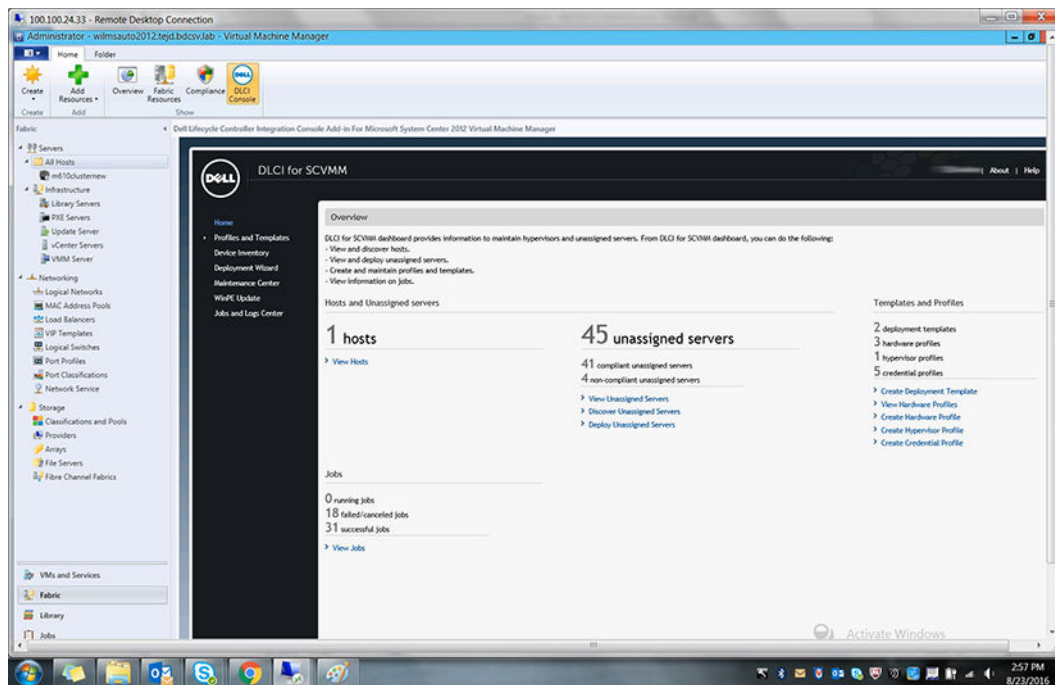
100.100.24.33 - Remote Desktop Connection

Administrator - wilmsauto2012.tejd.bdcsv.lab - Virtual Machine Manager

Home Folder

Create Add Resources Overview Fabric Resources Compliance DLCI Console

Create Add Show

Fabric

Dell Lifecycle Controller Integration Console Add-in For Microsoft System Center 2012 Virtual Machine Manager

Servers
All Hosts
m610clusternew
Infrastructure
Library Servers
PXE Servers
Update Server
vCenter Servers
VMM Server
Networking
Logical Networks
MAC Address Pools
Load Balancers
VIP Templates
Logical Switches
Port Profiles
Port Classifications
Network Service
Storage
Classifications and Pools
Providers
Arrays
File Servers
Fibre Channel Fabrics

VMs and Services
Fabric
Library
Jobs

DELL DLCI for SCVMM

About | Help

Home
Profiles and Templates
Device Inventory
Deployment Wizard
Maintenance Center
WinPE Update
Jobs and Logs Center

Overview

DLCI for SCVMM dashboard provides information to maintain hypervisors and unassigned servers. From DLCI for SCVMM dashboard, you can do the following:
- View and discover hosts.
- View and deploy unassigned servers.
- Create and maintain profiles and templates.
- View information on jobs.

Hosts and Unassigned servers

1 hosts
View Hosts

45 unassigned servers
41 compliant unassigned servers
4 non-compliant unassigned servers
View Unassigned Servers
Discover Unassigned Servers
Deploy Unassigned Servers

Templates and Profiles
2 deployment templates
3 hardware profiles
1 hypervisor profiles
5 credential profiles
Create Deployment Template
View Hardware Profiles
Create Hardware Profile
Create Hypervisor Profile
Create Credential Profile

Jobs
0 running jobs
18 failed/canceled jobs
31 successful jobs
View Jobs

Activate Windows

2:57 PM
8/23/2016